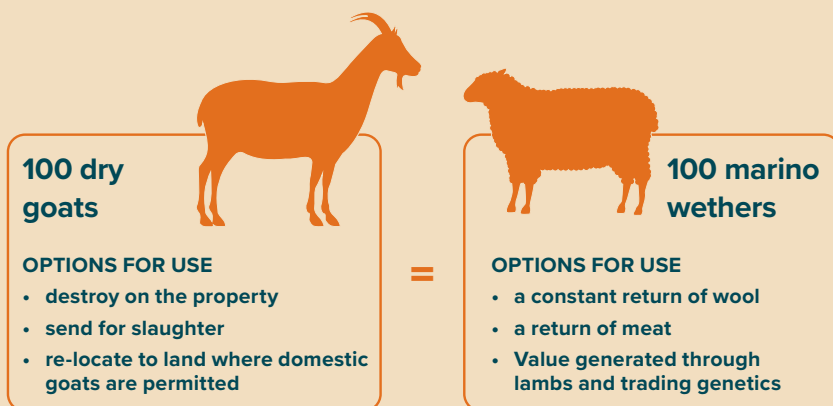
100 dry goats

OPTIONS FOR USE
• destroy on the property
• send for slaughter
• re-locate to land where domestic goats are permitted

=

100 marino wethers

OPTIONS FOR USE
• a constant return of wool
• a return of meat
• Value generated through lambs and trading genetics